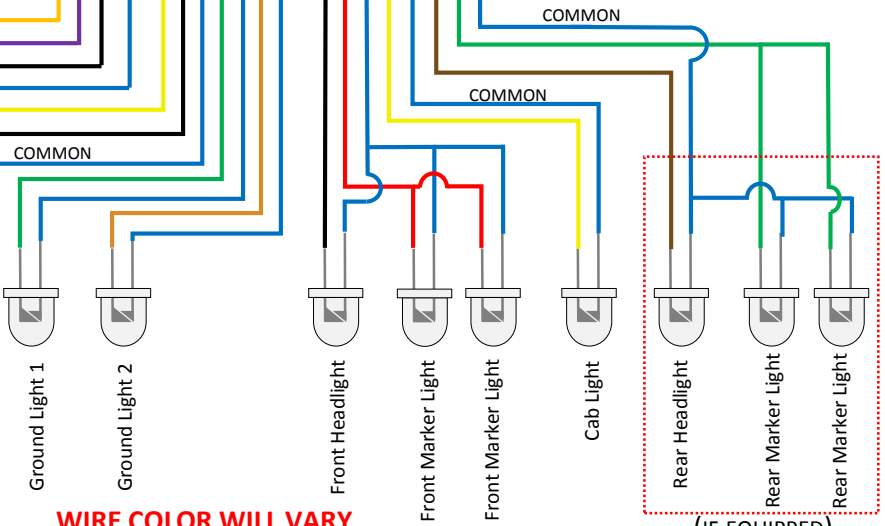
COMMON

COMMON

COMMON

Ground Light 1

Ground Light 2

Front Headlight

Front Marker Light

Front Marker Light

Cab Light

Rear Headlight

Rear Marker Light

Rear Marker Light

WIRE COLOR WILL VARY

(IF EQUIPPED)